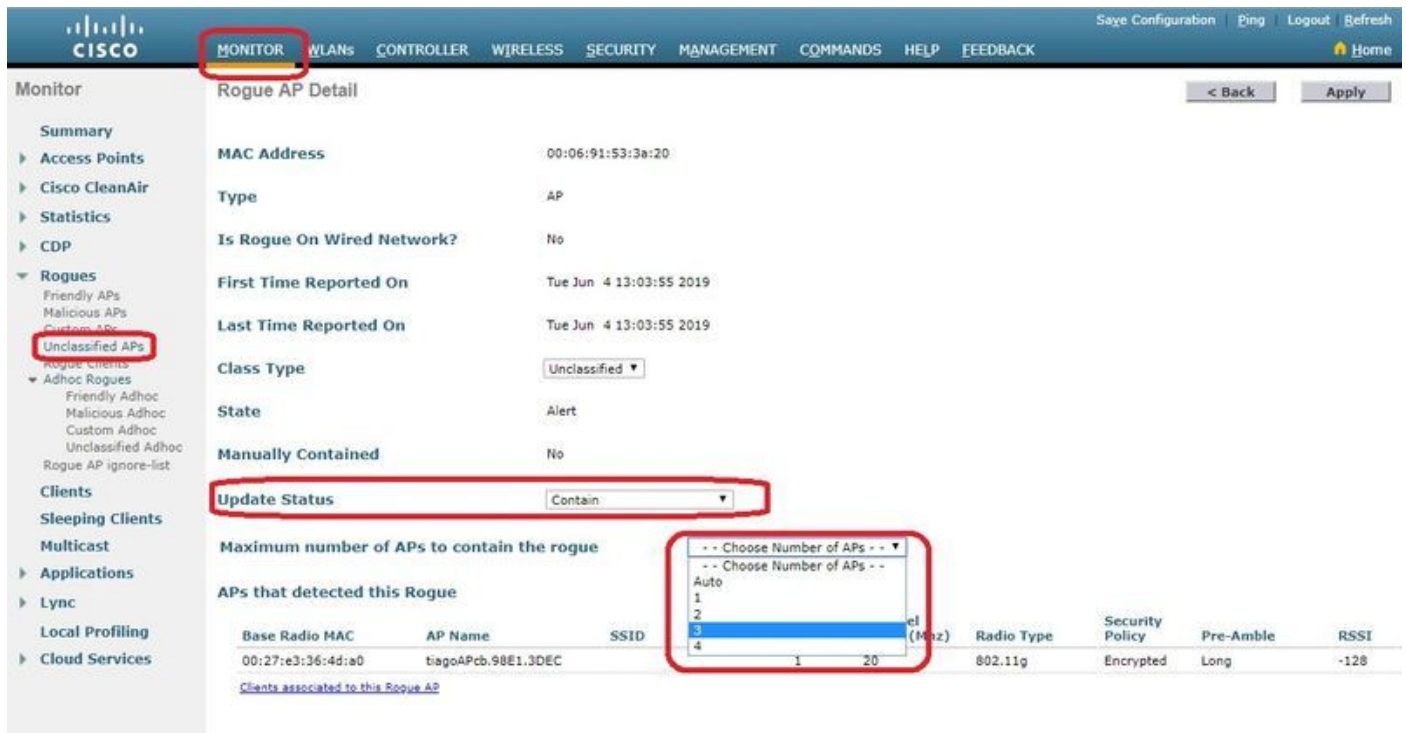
cisco

MONITOR WLANs CONTROLLER WIRELESS SECURITY MANAGEMENT COMMANDS HELP FEEDBACK

Save Configuration Ping Logout Refresh

Home

Monitor

Summary
Access Points
Cisco CleanAir
Statistics
CDP
Rogues
Friendly APs
Malicious APs
Custom APs
Unclassified APs
Rogue Clients
Adhoc Rogues
Friendly Adhoc
Malicious Adhoc
Custom Adhoc
Unclassified Adhoc
Rogue AP ignore-list
Clients
Sleeping Clients
Multicast
Applications
Lync
Local Profiling
Cloud Services

Rogue AP Detail

< Back Apply

MAC Address 00:06:91:53:3a:20

Type AP

Is Rogue On Wired Network? No

First Time Reported On Tue Jun 4 13:03:55 2019

Last Time Reported On Tue Jun 4 13:03:55 2019

Class Type Unclassified

State Alert

Manually Contained No

Update Status Contain

Maximum number of APs to contain the rogue - - Choose Number of APs - -

- - Choose Number of APs - -
Auto
1
2
3
4

APs that detected this Rogue

| Base Radio MAC | AP Name | SSID | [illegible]el (Mhz) | Radio Type | Security Policy | Pre-Amble | RSSI |
|---|---|---|---|---|---|---|---|
| 00:27:e3:36:4d:a0 | tiagoAPcb.98E1.3DEC | | 1 20 | 802.11g | Encrypted | Long | -128 |

Clients associated to this Rogue AP